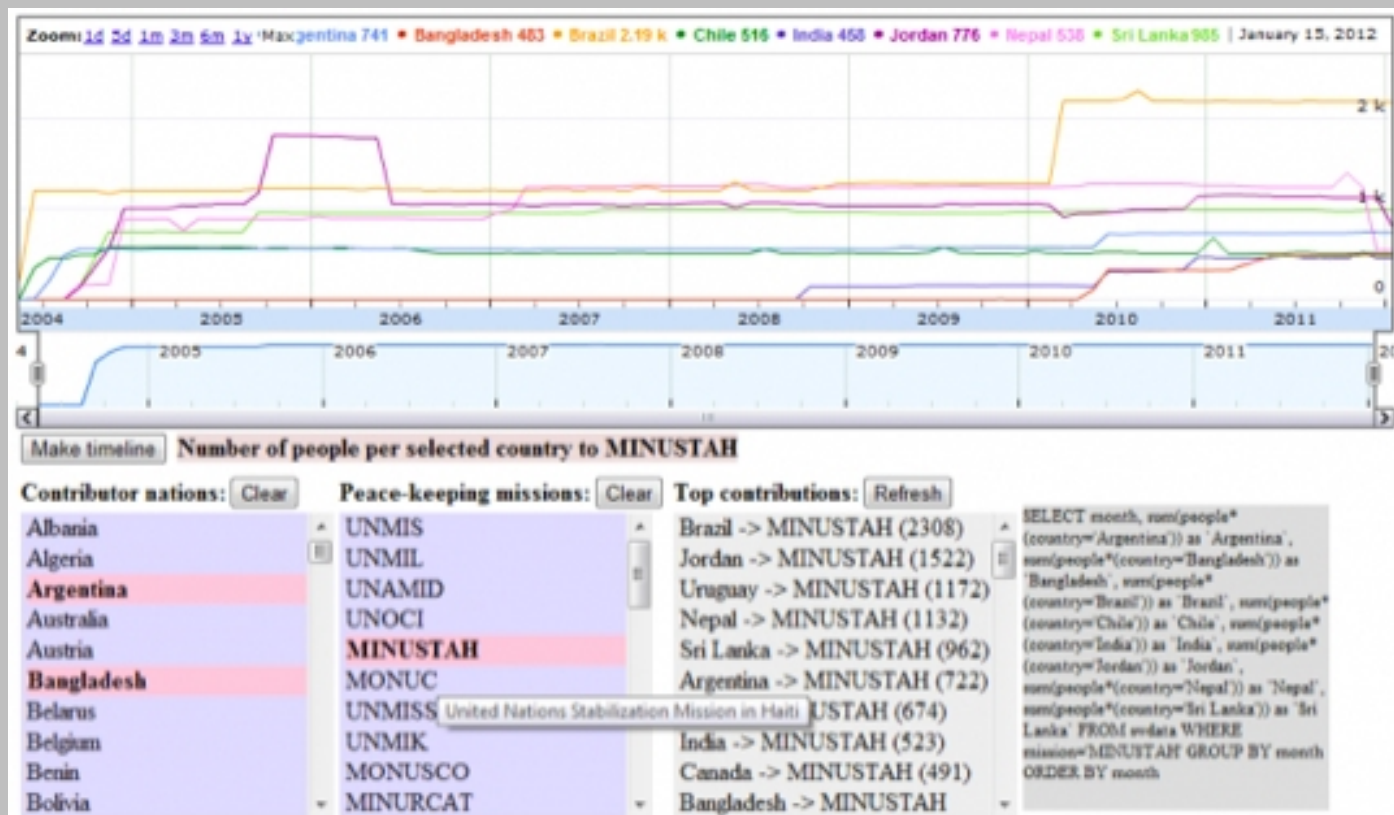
Zoom: 1d 5d 1m 3m 6m 1y Max gentina 741 • Bangladesh 483 • Brazil 2.19 k • Chile 516 • India 458 • Jordan 776 • Nepal 538 • Sri Lanka 985 | January 15, 2012

2 k

1 k

0

2004 2005 2006 2007 2008 2009 2010 2011

2005 2006 2007 2008 2009 2010 2011

Make timeline **Number of people per selected country to MINUSTAH**

**Contributor nations:** Clear

Albania
Algeria
**Argentina**
Australia
Austria
**Bangladesh**
Belarus
Belgium
Benin
Bolivia

**Peace-keeping missions:** Clear

UNMIS
UNMIL
UNAMID
UNOCI
**MINUSTAH**
MONUC
UNMISS United Nations Stabilization Mission in Haiti
UNMIK
MONUSCO
MINURCAT

**Top contributions:** Refresh

Brazil -> MINUSTAH (2308)
Jordan -> MINUSTAH (1522)
Uruguay -> MINUSTAH (1172)
Nepal -> MINUSTAH (1132)
Sri Lanka -> MINUSTAH (962)
Argentina -> MINUSTAH (722)
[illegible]USTAH (674)
India -> MINUSTAH (523)
Canada -> MINUSTAH (491)
Bangladesh -> MINUSTAH

SELECT month, sum(people*(country='Argentina')) as 'Argentina', sum(people*(country='Bangladesh')) as 'Bangladesh', sum(people*(country='Brazil')) as 'Brazil', sum(people*(country='Chile')) as 'Chile', sum(people*(country='India')) as 'India', sum(people*(country='Jordan')) as 'Jordan', sum(people*(country='Nepal')) as 'Nepal', sum(people*(country='Sri Lanka')) as 'Sri Lanka' FROM swdata WHERE mission='MINUSTAH' GROUP BY month ORDER BY month